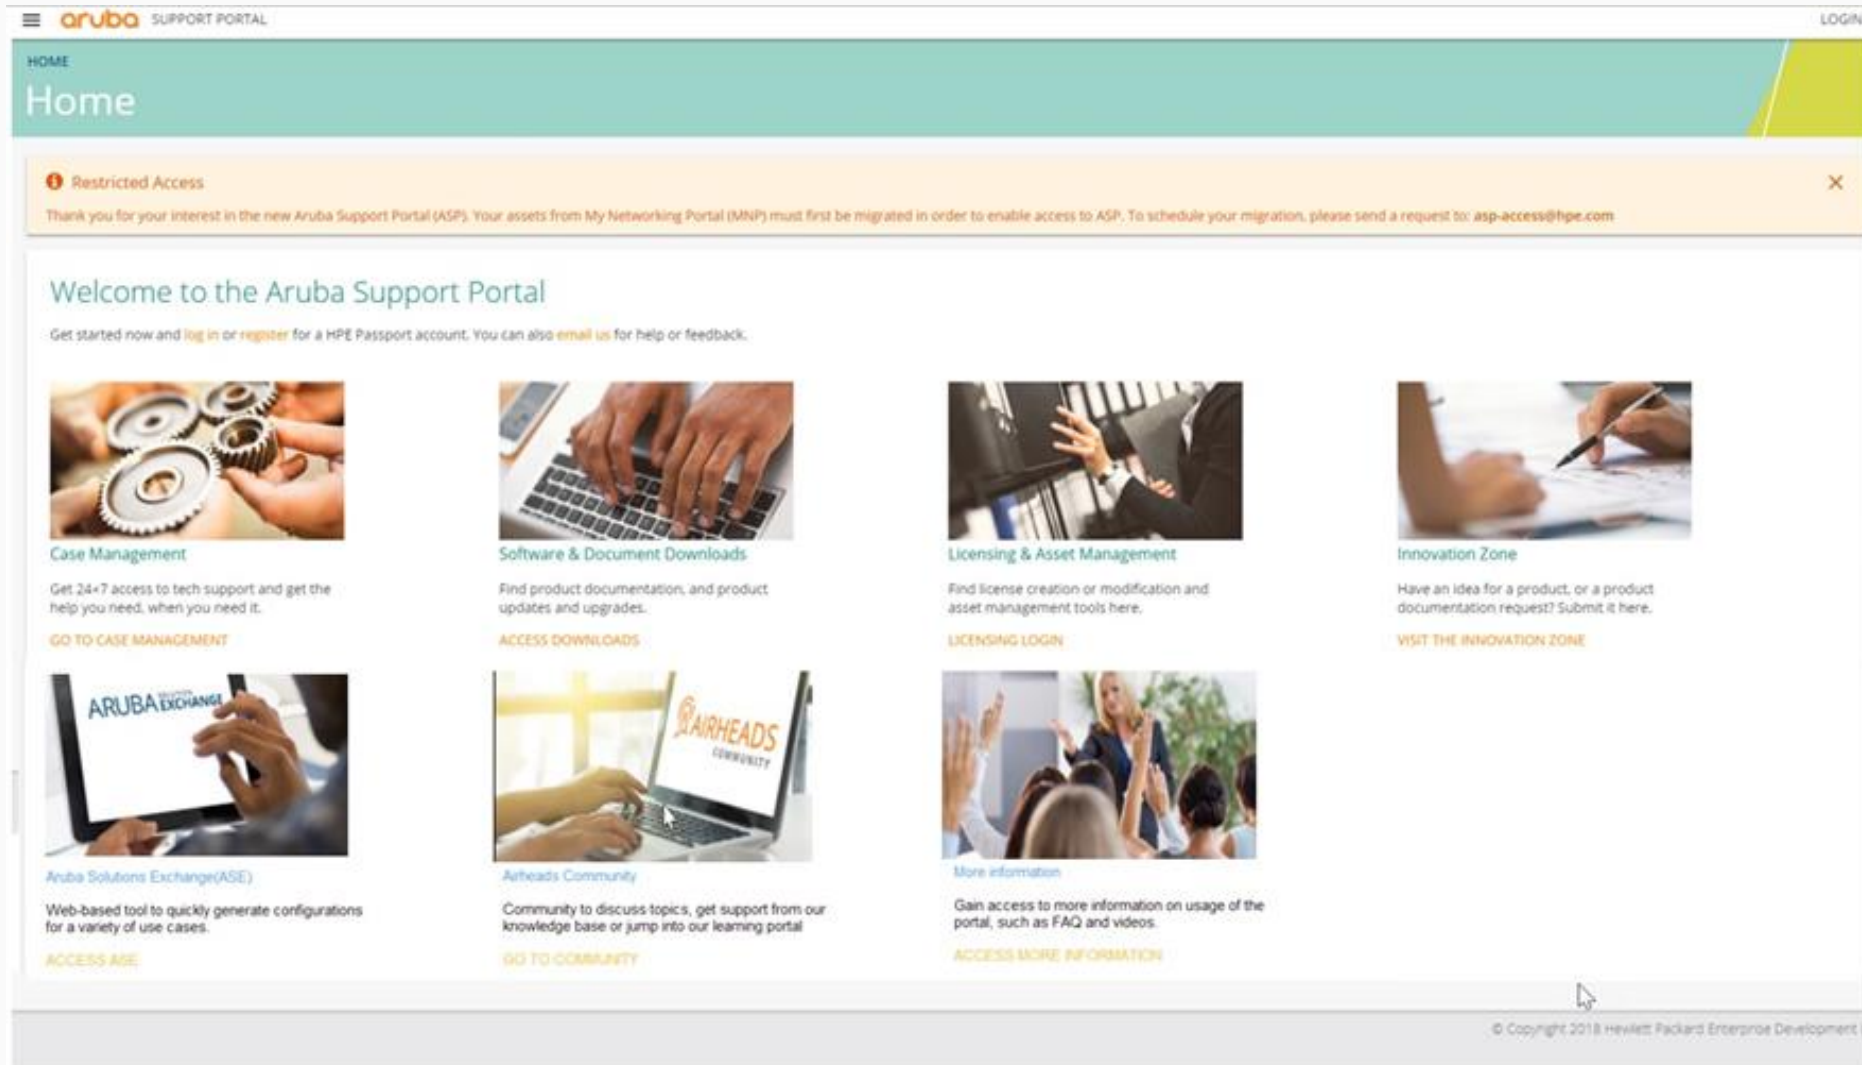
aruba SUPPORT PORTAL

LOGIN

HOME

Home

Restricted Access

Thank you for your interest in the new Aruba Support Portal (ASP). Your assets from My Networking Portal (MNP) must first be migrated in order to enable access to ASP. To schedule your migration, please send a request to: asp-access@hpe.com

Welcome to the Aruba Support Portal

Get started now and log in or register for a HPE Passport account. You can also email us for help or feedback.

Case Management

Get 24×7 access to tech support and get the help you need, when you need it.

GO TO CASE MANAGEMENT

Software & Document Downloads

Find product documentation, and product updates and upgrades.

ACCESS DOWNLOADS

Licensing & Asset Management

Find license creation or modification and asset management tools here.

LICENSING LOGIN

Innovation Zone

Have an idea for a product, or a product documentation request? Submit it here.

VISIT THE INNOVATION ZONE

ARUBA EXCHANGE

Aruba Solutions Exchange(ASE)

Web-based tool to quickly generate configurations for a variety of use cases.

ACCESS ASE

AIRHEADS COMMUNITY

Airheads Community

Community to discuss topics, get support from our knowledge base or jump into our learning portal

GO TO COMMUNITY

More information

Gain access to more information on usage of the portal, such as FAQ and videos.

ACCESS MORE INFORMATION

© Copyright 2018 Hewlett Packard Enterprise Development